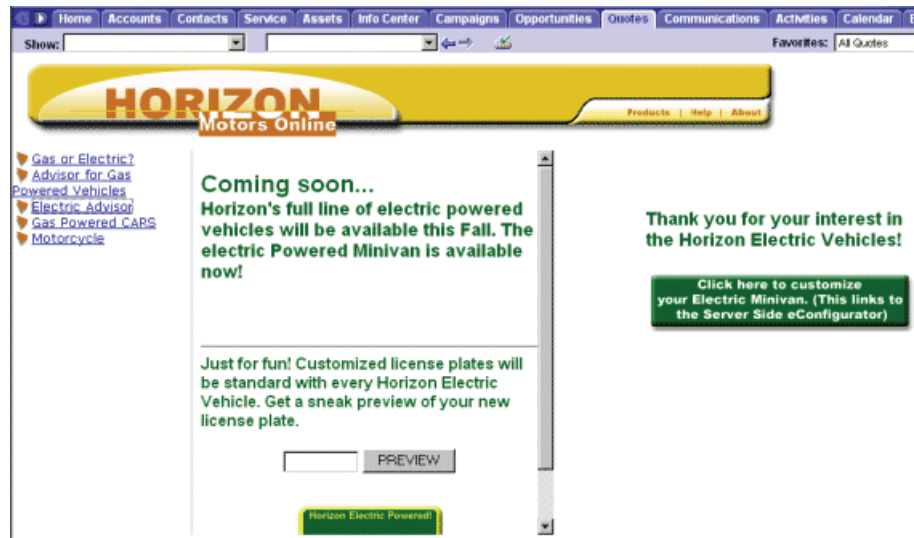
Home | Accounts | Contacts | Service | Assets | Info Center | Campaigns | Opportunities | Quotes | Communications | Activities | Calendar

Show:

Favorites: All Quotes

HORIZON Motors Online

Products | Help | About

Gas or Electric?
Advisor for Gas Powered Vehicles
Electric Advisor
Gas Powered CARS
Motorcycle

Coming soon...
Horizon's full line of electric powered vehicles will be available this Fall. The electric Powered Minivan is available now!

Just for fun! Customized license plates will be standard with every Horizon Electric Vehicle. Get a sneak preview of your new license plate.

PREVIEW

Horizon Electric Powered!

Thank you for your interest in the Horizon Electric Vehicles!

Click here to customize your Electric Minivan. (This links to the Server Side eConfigurator)